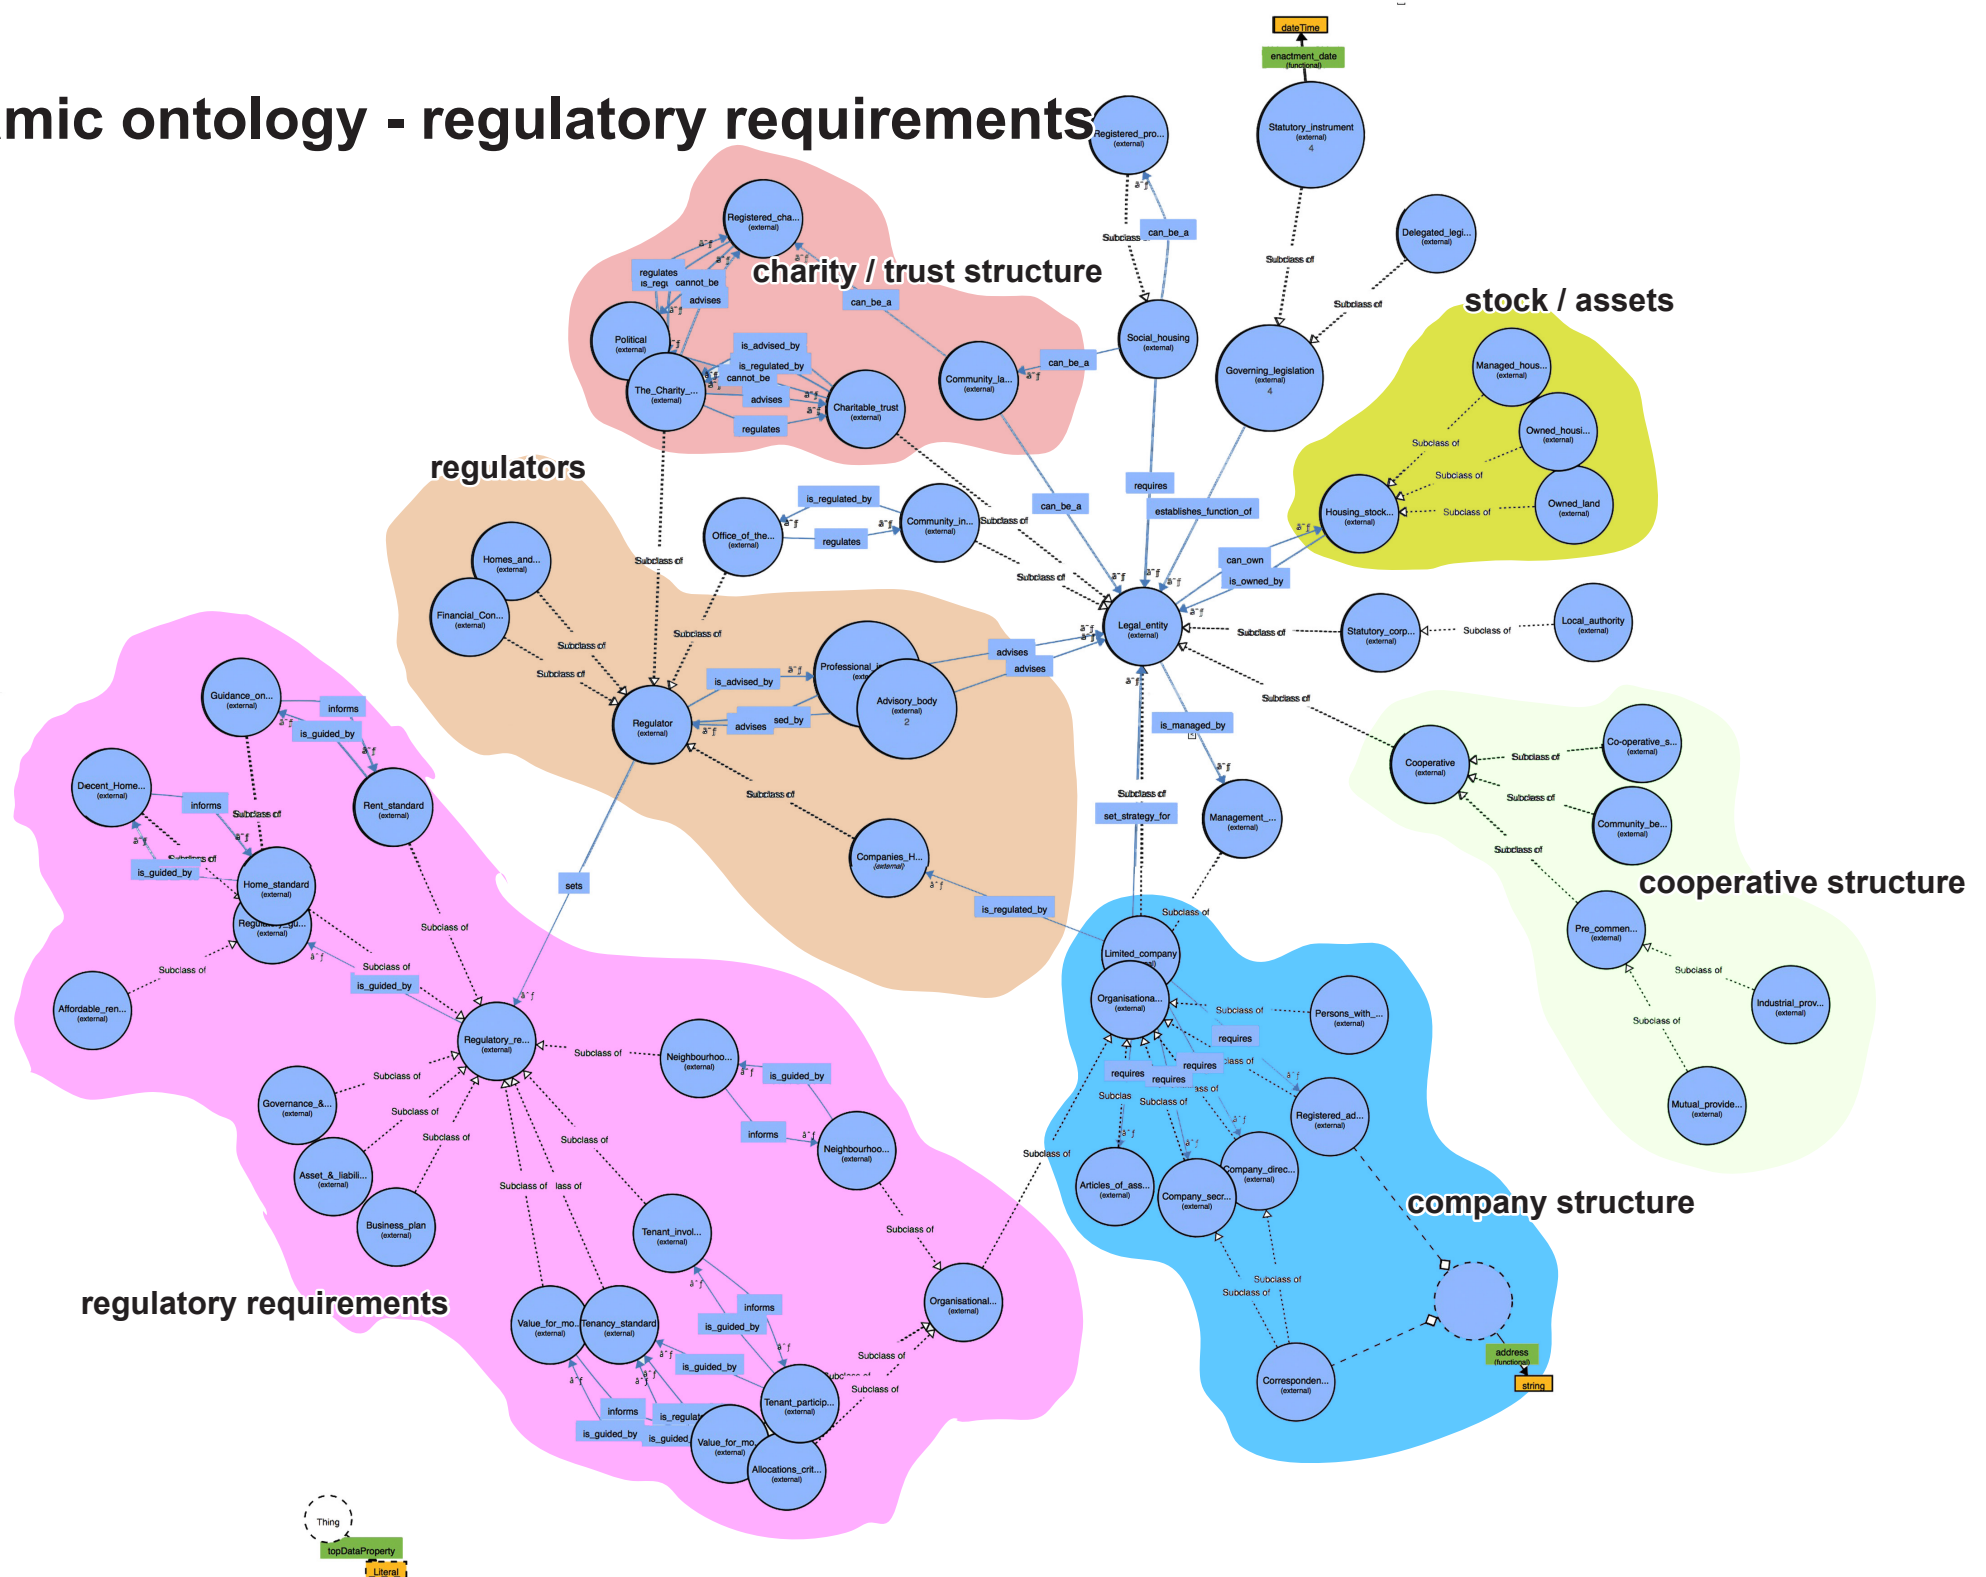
mic ontology - regulatory requirements

charity / trust structure

stock / assets

regulators

cooperative structure

company structure

regulatory requirements

dateTime
enactment_date (functional)
Statutory_instrument (external) 4
Registered_pro... (external)
Subclass of
can_be_a
Delegated_legi... (external)
Subclass of
Subclass of
Registered_cha... (external)
regulates
is_regu
cannot_be
advises
can_be_a
Political (external)
is_advised_by
is_regulated_by
cannot_be
The_Charity_... (external)
advises
regulates
Charitable_trust (external)
Community_la... (external)
can_be_a
Social_housing (external)
Governing_legislation (external) 4
Managed_hous... (external)
Owned_housi... (external)
Owned_land (external)
Housing_stock... (external)
Subclass of
Subclass of
Subclass of
requires
establishes_function_of
can_be_a
Subclass of
is_regulated_by
regulates
Office_of_the... (external)
Community_in... (external)
Subclass of
Subclass of
can_own
is_owned_by
Legal_entity (external)
Subclass of
Statutory_corp... (external)
Subclass of
Local_authority (external)
Homes_and... (external)
Financial_Con... (external)
Subclass of
Subclass of
Subclass of
Professional (external)
Advisory_body (external) 2
advises
advises
is_advised_by
advises
sed_by
Regulator (external)
Subclass of
is_managed_by
Subclass of
Cooperative (external)
Co-operative_s... (external)
Subclass of
Subclass of
Community_be... (external)
Subclass of
Subclass of
set_strategy_for
Management_... (external)
Companies_H... (external)
is_regulated_by
Guidance_on... (external)
informs
is_guided_by
Decent_Home... (external)
informs
Subclass of
Rent_standard (external)
Subclass of
is_guided_by
Home_standard (external)
Regulatory_gu... (external)
sets
Subclass of
Subclass of
is_guided_by
Subclass of
Affordable_ren... (external)
Regulatory_re... (external)
Subclass of
Neighbourhoo... (external)
is_guided_by
informs
Neighbourhoo... (external)
Governance_&... (external)
Subclass of
Subclass of
Asset_&_liabili... (external)
Subclass of
Subclass of
Business_plan (external)
Subclass of
lass of
Tenant_invol... (external)
Subclass of
Value_for_mo... (external)
Tenancy_standard (external)
informs
is_guided_by
is_guided_by
Tenant_particip... (external)
Subclass of
Subclass of
Organisational... (external)
informs
is_regulat
is_guided_by
is_guided
Value_for_mo... (external)
Allocations_crit... (external)
Subclass of
Limited_company
Organisationa... (external)
Subclass of
Persons_with_... (external)
requires
requires
requires
requires
Subclass of
Subclass of
Subclass of
Pre_commen... (external)
Subclass of
Industrial_prov... (external)
Subclass of
Mutual_provide... (external)
Registered_ad... (external)
Articles_of_ass... (external)
Company_secr... (external)
Company_direc... (external)
Subclass of
Subclass of
Correspondent... (external)
address (functional)
string
Thing
topDataProperty
Literal